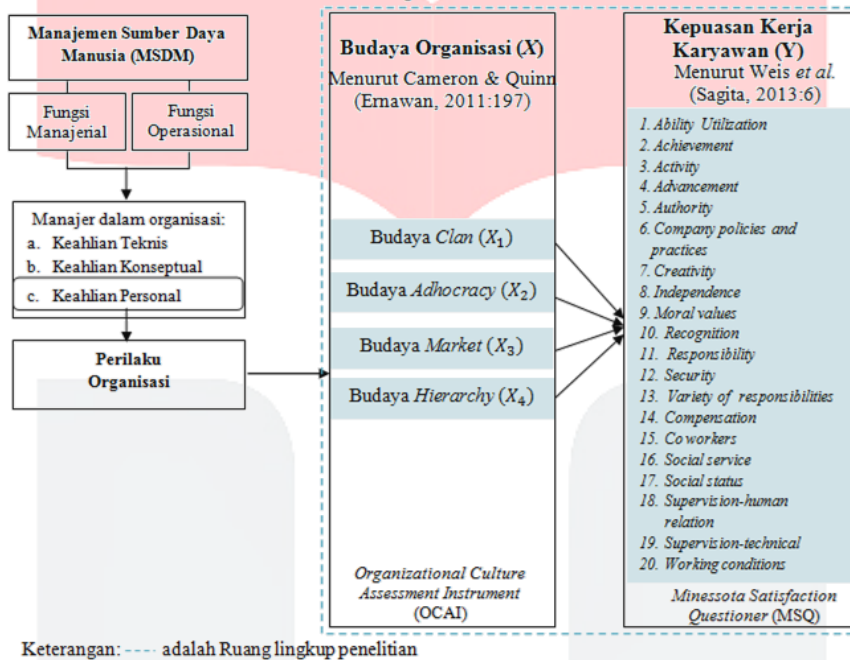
Manajemen Sumber Daya Manusia (MSDM)

Fungsi Manajerial

Fungsi Operasional

Manajer dalam organisasi:
a. Keahlian Teknis
b. Keahlian Konseptual
c. Keahlian Personal

Perilaku Organisasi

Budaya Organisasi ($X$)
Menurut Cameron & Quinn (Ernawan, 2011:197)

Budaya *Clan* ($X_1$)

Budaya *Adhocracy* ($X_2$)

Budaya *Market* ($X_3$)

Budaya *Hierarchy* ($X_4$)

*Organizational Culture Assessment Instrument* (OCAI)

Kepuasan Kerja Karyawan (Y)
Menurut Weis *et al.* (Sagita, 2013:6)

1. Ability Utilization
2. Achievement
3. Activity
4. Advancement
5. Authority
6. Company policies and practices
7. Creativity
8. Independence
9. Moral values
10. Recognition
11. Responsibility
12. Security
13. Variety of responsibilities
14. Compensation
15. Co workers
16. Social service
17. Social status
18. Supervision-human relation
19. Supervision-technical
20. Working conditions

*Minessota Satisfaction Questioner* (MSQ)

Keterangan: ---- adalah Ruang lingkup penelitian